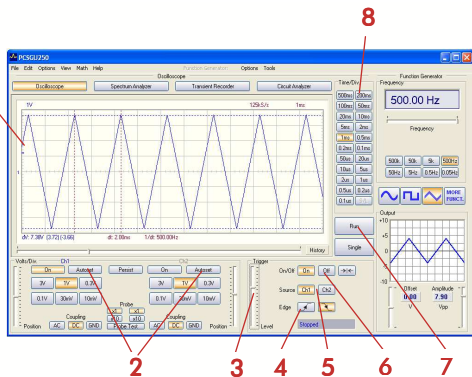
8

PCSGU250

File Edit Options View Math Help

Function Generator Options Tools

Oscilloscope

Oscilloscope

Spectrum Analyzer

Transient Recorder

Circuit Analyzer

1V

125kS/s

1ms

dV: 7.38V (3.72) (-3.66)

dt: 2.00ms

1/dt: 500.00Hz

History

Time/Div

500ms 200ms

100ms 50ms

20ms 10ms

5ms 2ms

1ms 0.5ms

0.2ms 0.1ms

50us 20us

10us 5us

2us 1us

0.5us 0.2us

0.1us 1us

Run

Single

Volts/Div Ch1

Ch2

On

Autoset

Preset

On

Autoset

3V

1V

0.3V

3V

1V

0.3V

0.1V

30mV

10mV

0.1V

30mV

10mV

Probe

x1

x1

x10

x10

Coupling

Coupling

Position

AC

DC

GND

Probe Test

AC

DC

GND

Position

Trigger

On/Off

On

Off

Source

Ch1

Ch2

Edge

Level

Stopped

Function Generator

Frequency

500.00 Hz

Frequency

500Hz

50k

5k

500Hz

50Hz

5Hz

0.5Hz

0.05Hz

MORE FUNCS.

Output

+10

+5

0

-5

-10

Offset

Amplitude

0.00

7.90

V

Vpp

1

2

3

4

5

6

7